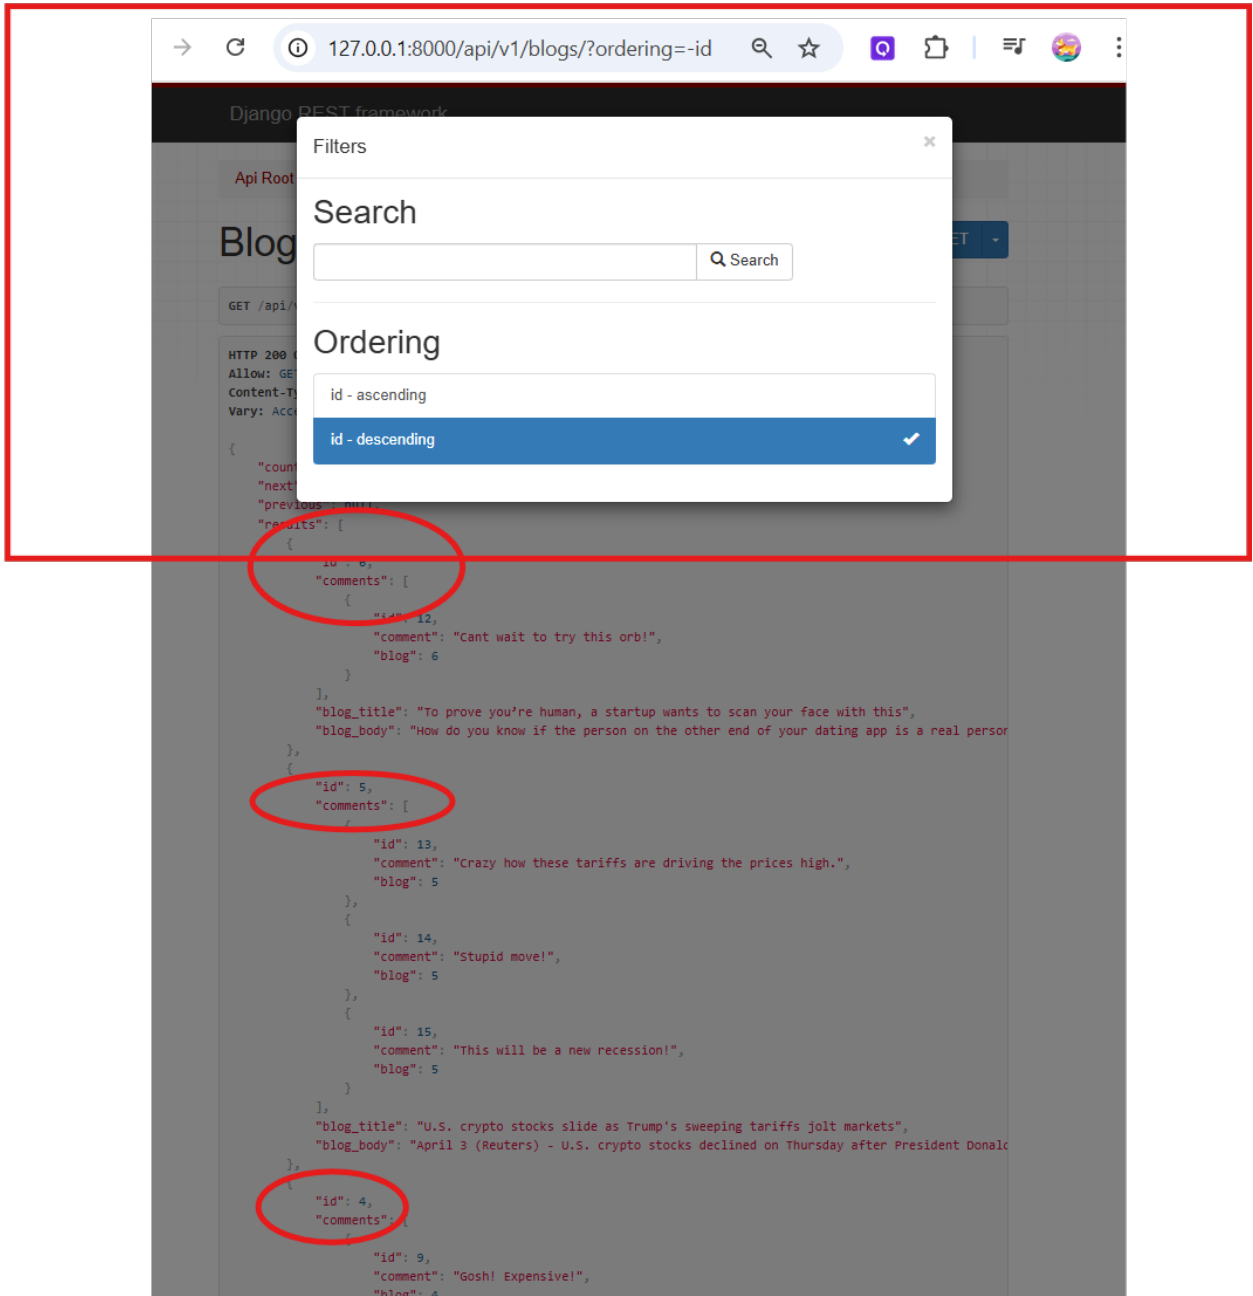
127.0.0.1:8000/api/v1/blogs/?ordering=-id

Django REST framework

Api Root

Blog

GET /api/

HTTP 200
Allow: GE
Content-Ty
Vary: Acc

{
"count
"next
"previous": null,
"results": [
{
"id": 6,
"comments": [
{
"id": 12,
"comment": "Cant wait to try this orb!",
"blog": 6
}
],
"blog_title": "To prove you're human, a startup wants to scan your face with this",
"blog_body": "How do you know if the person on the other end of your dating app is a real persor
},
{
"id": 5,
"comments": [
{
"id": 13,
"comment": "Crazy how these tariffs are driving the prices high.",
"blog": 5
},
{
"id": 14,
"comment": "Stupid move!",
"blog": 5
},
{
"id": 15,
"comment": "This will be a new recession!",
"blog": 5
}
],
"blog_title": "U.S. crypto stocks slide as Trump's sweeping tariffs jolt markets",
"blog_body": "April 3 (Reuters) - U.S. crypto stocks declined on Thursday after President Donalc
},
{
"id": 4,
"comments": [
{
"id": 9,
"comment": "Gosh! Expensive!",
"blog": 4

Filters
×
Search
Search
Ordering
id - ascending
id - descending